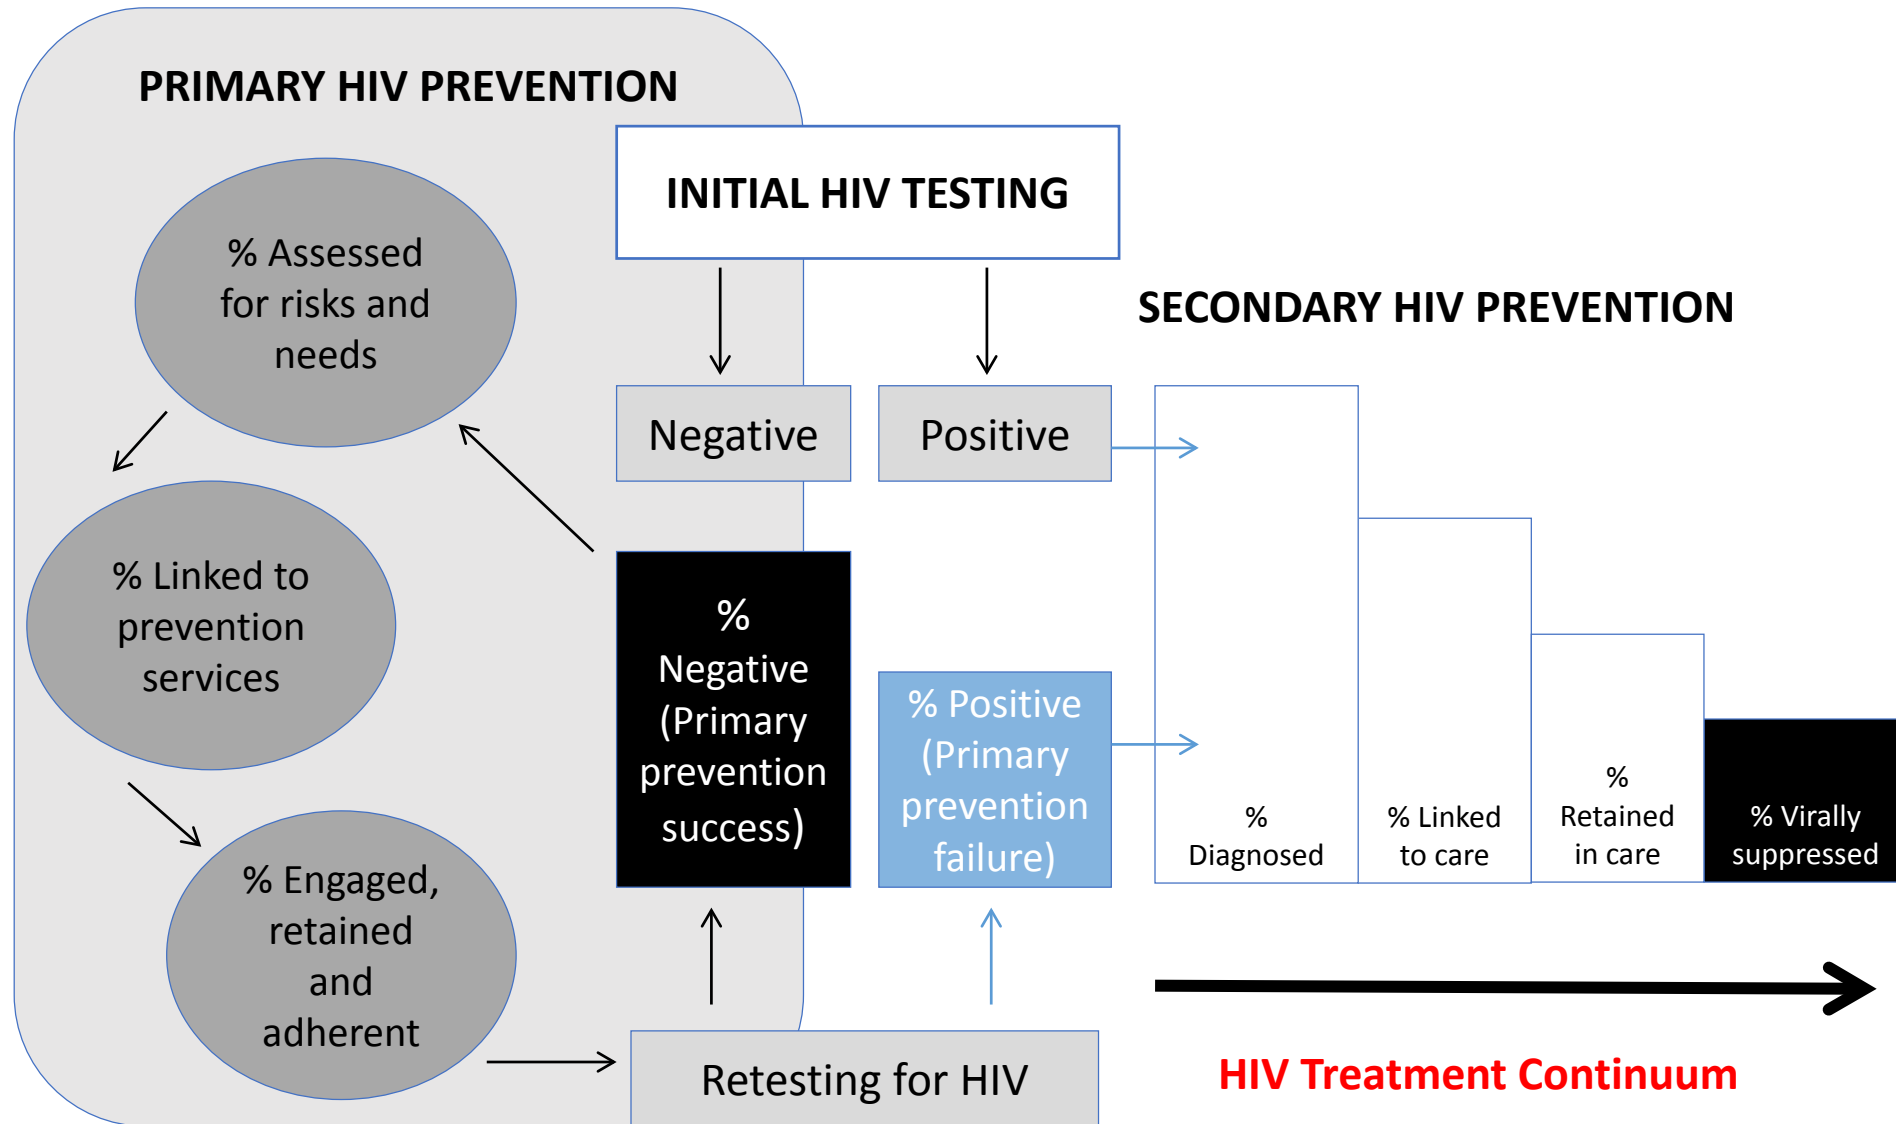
PRIMARY HIV PREVENTION

INITIAL HIV TESTING

SECONDARY HIV PREVENTION

% Assessed for risks and needs

% Linked to prevention services

% Engaged, retained and adherent

Negative

Positive

% Negative (Primary prevention success)

% Positive (Primary prevention failure)

% Diagnosed

% Linked to care

% Retained in care

% Virally suppressed

Retesting for HIV

HIV Treatment Continuum